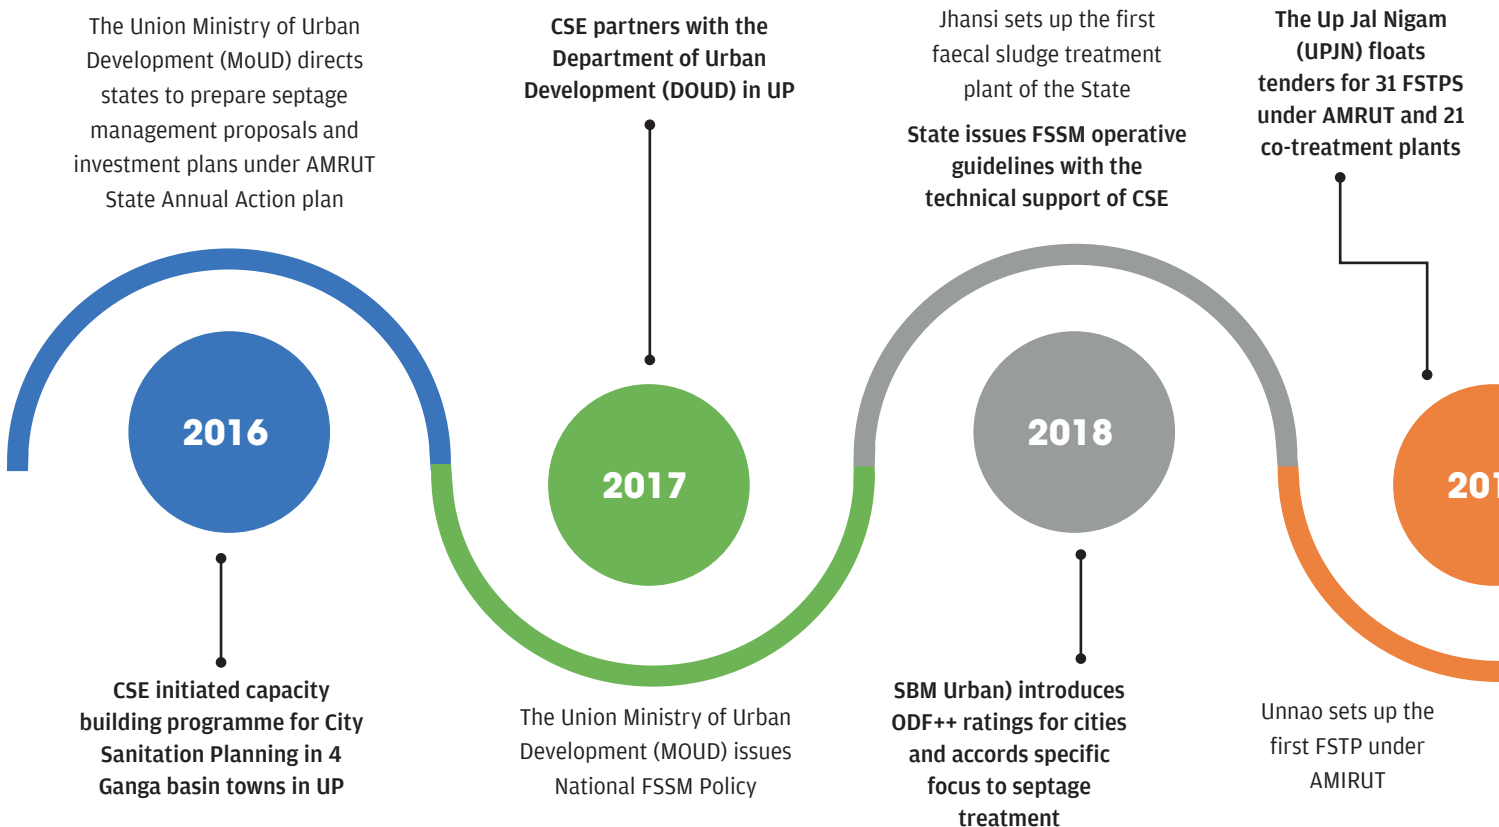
The Union Ministry of Urban Development (MoUD) directs states to prepare septage management proposals and investment plans under AMRUT State Annual Action plan

CSE partners with the Department of Urban Development (DOUD) in UP

Jhansi sets up the first faecal sludge treatment plant of the State

State issues FSSM operative guidelines with the technical support of CSE

The Up Jal Nigam (UPJN) floats tenders for 31 FSTPS under AMRUT and 21 co-treatment plants

2016

2017

2018

201

CSE initiated capacity building programme for City Sanitation Planning in 4 Ganga basin towns in UP

The Union Ministry of Urban Development (MOUD) issues National FSSM Policy

SBM Urban) introduces ODF++ ratings for cities and accords specific focus to septage treatment

Unnao sets up the first FSTP under AMIRUT